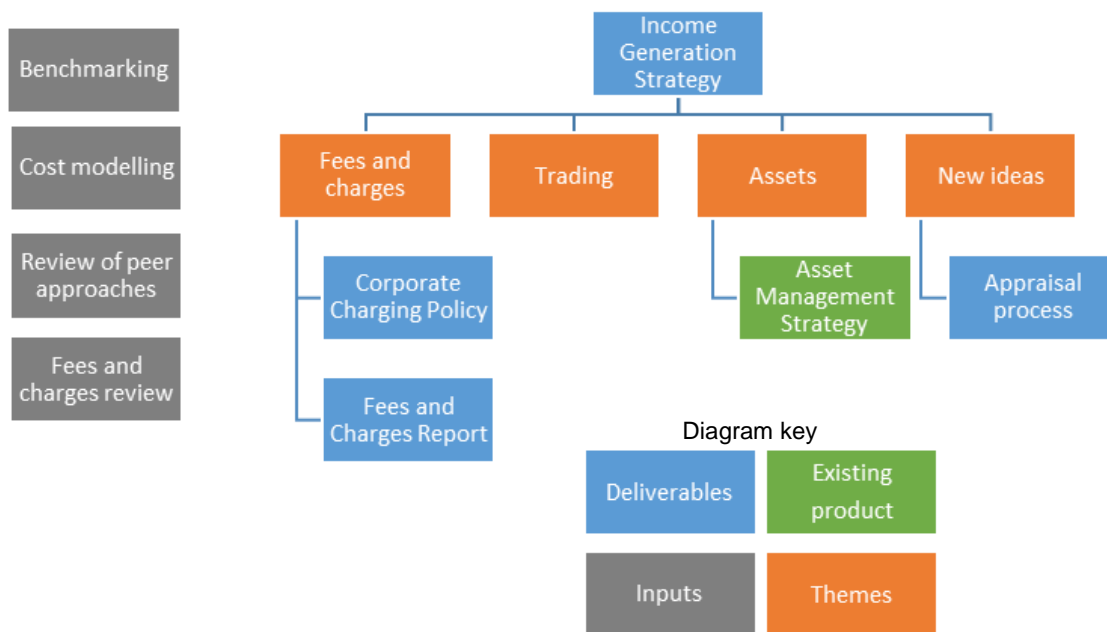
Benchmarking

Cost modelling

Review of peer approaches

Fees and charges review

Income Generation Strategy

Fees and charges

Trading

Assets

New ideas

Corporate Charging Policy

Fees and Charges Report

Asset Management Strategy

Appraisal process

Diagram key

Deliverables

Existing product

Inputs

Themes